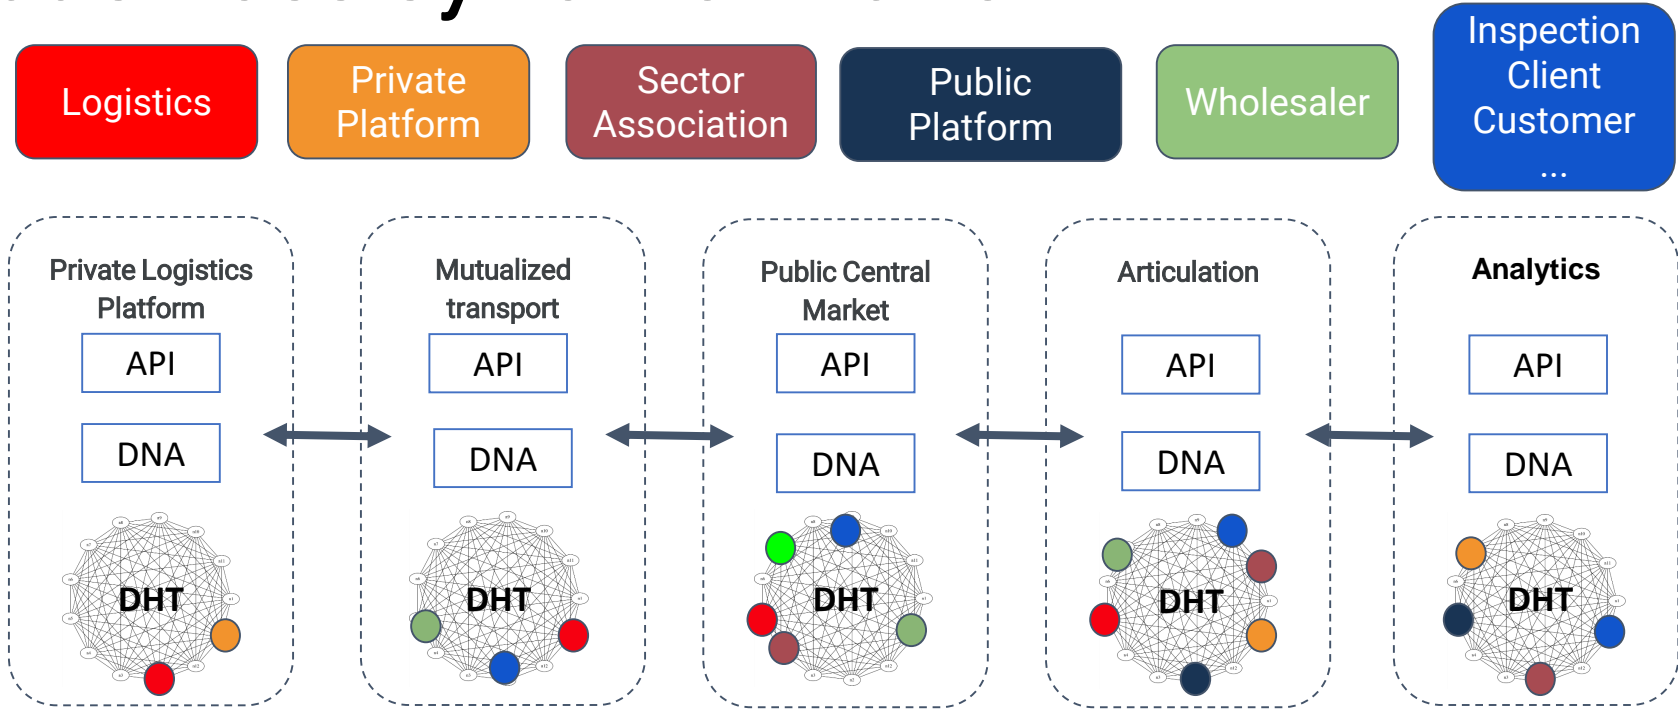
Logistics

Private Platform

Sector Association

Public Platform

Wholesaler

Inspection Client Customer ...

Private Logistics Platform

API

DNA

DHT

Mutualized transport

API

DNA

DHT

Public Central Market

API

DNA

DHT

Articulation

API

DNA

DHT

Analytics

API

DNA

DHT